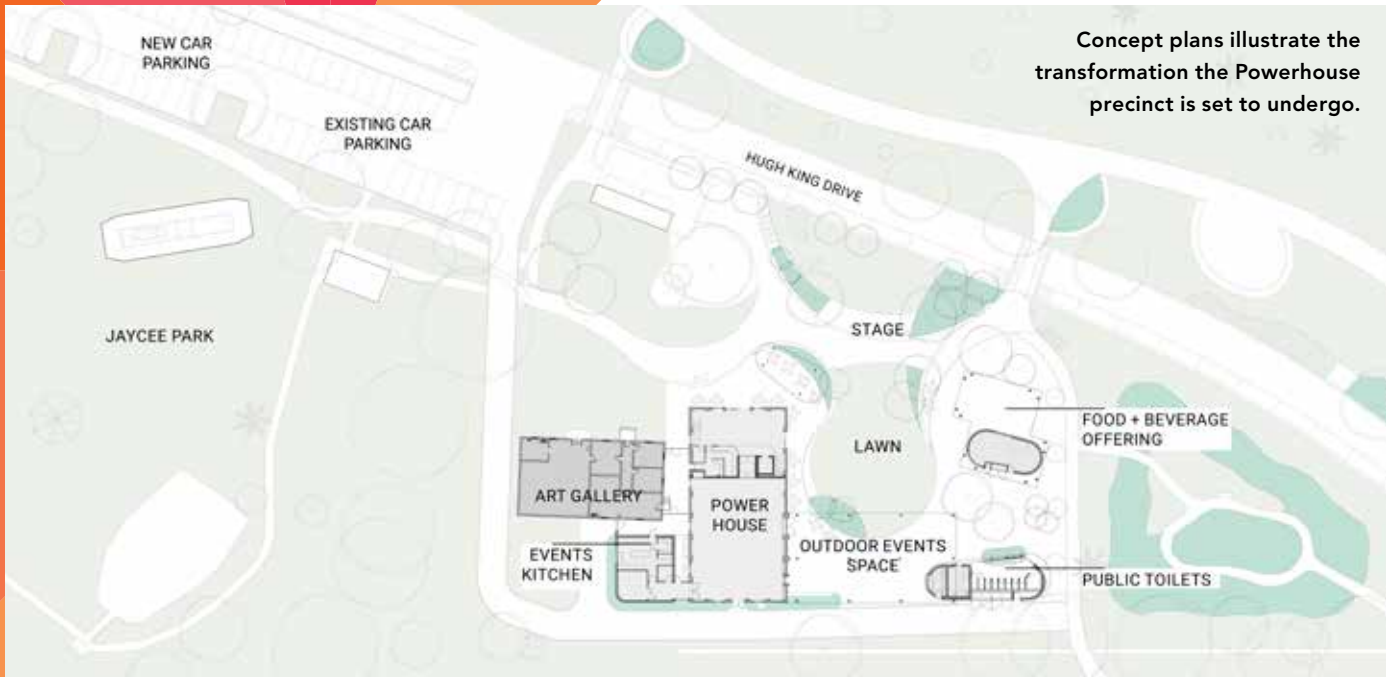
Concept plans illustrate the transformation the Powerhouse precinct is set to undergo.

NEW CAR PARKING

EXISTING CAR PARKING

HUGH KING DRIVE

JAYCEE PARK

STAGE

LAWN

FOOD + BEVERAGE OFFERING

ART GALLERY

POWER HOUSE

OUTDOOR EVENTS SPACE

EVENTS KITCHEN

PUBLIC TOILETS